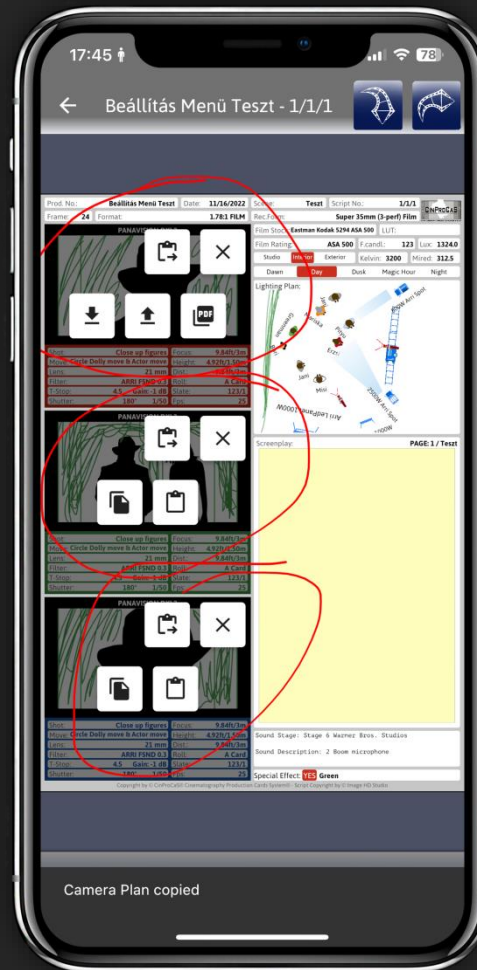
17:45

78

Beállítás Menü Teszt - 1/1/1

Prod. No: Beállítás Menü Teszt Date: 11/16/2022 Scene: Teszt Script No: 1/1/1

Frame: 24 Format: 1.78:1 FILM Rec.Form: Super 35mm (3-perf) Film

CINPROCARD

Film Stock: Eastman Kodak 5294 ASA 500 LUT:

Film Rating: ASA 500 F.candl.: 123 Lux: 1324.0

Studio Interior Exterior Kelvin: 3200 Mired: 312.5

Dawn Day Dusk Magic Hour Night

Lighting Plan:

PANAVISION

PDF

| Shot: | Close up figures | Focus: | 9.84ft/3m |
|---|---|---|---|
| Move: | Circle Dolly move & Actor move | Height: | 4.92ft/1.50m |
| Lens: | 21 mm | Dist: | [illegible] |
| Filter: | ARRI FSND 0.3 | Roll: | A Card |
| T-Stop: | 4.5 Gain: -1 dB | Slate: | 123/1 |
| Shutter: | 180° 1/50 | Fps: | 25 |

PANAVISION

| Shot: | Close up figures | Focus: | 9.84ft/3m |
|---|---|---|---|
| Move: | Circle Dolly move & Actor move | Height: | 4.92ft/1.50m |
| Lens: | 21 mm | Dist: | 9.84ft/3m |
| Filter: | ARRI FSND 0.3 | Roll: | A Card |
| T-Stop: | 4.5 Gain: -1 dB | Slate: | 123/1 |
| Shutter: | 180° 1/50 | Fps: | 25 |

PANAVISION

| Shot: | Close up figures | Focus: | 9.84ft/3m |
|---|---|---|---|
| Move: | Circle Dolly move & Actor move | Height: | 4.92ft/1.50m |
| Lens: | 21 mm | Dist: | 9.84ft/3m |
| Filter: | ARRI FSND 0.3 | Roll: | A Card |
| T-Stop: | 4.5 Gain: -1 dB | Slate: | 123/1 |
| Shutter: | 180° 1/50 | Fps: | 25 |

Screenplay: PAGE: 1 / Teszt

Sound Stage: Stage 6 Warner Bros. Studios

Sound Description: 2 Boom microphone

Special Effect: YES Green

Copyright by © CinProCard Cinematography Production Card System® - Script Copyright by © Image HD Studio

Camera Plan copied